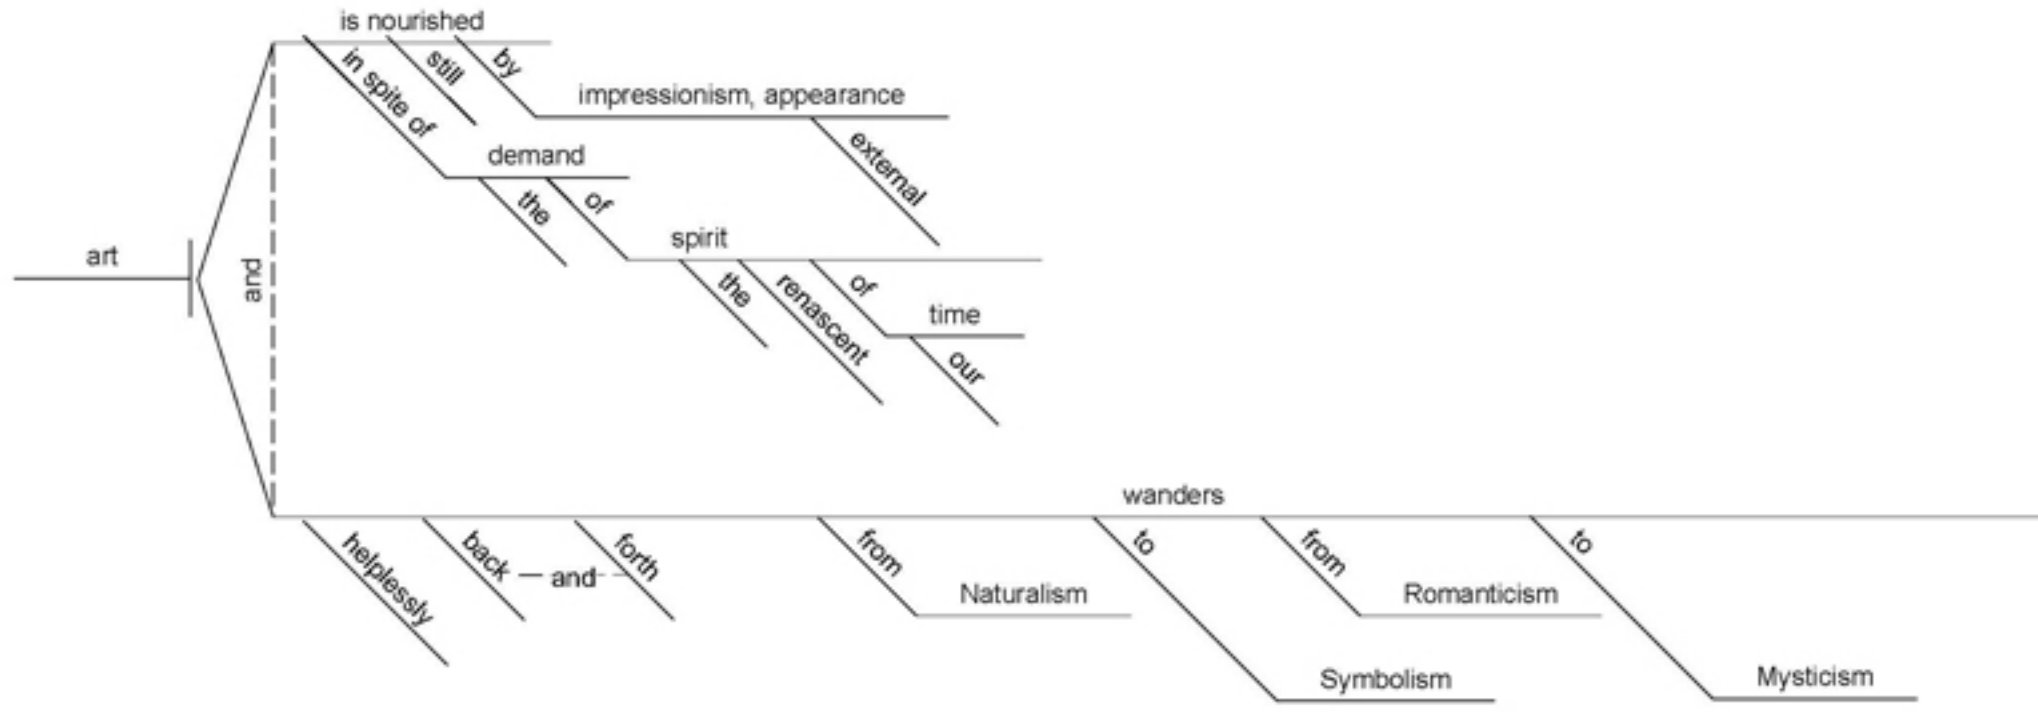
art

and

is nourished

in spite of

still

by

impressionism, appearance

external

demand

the

of

spirit

the

renascent

of

time

our

wanders

helplessly

back — and — forth

from

Naturalism

to

Symbolism

from

Romanticism

to

Mysticism